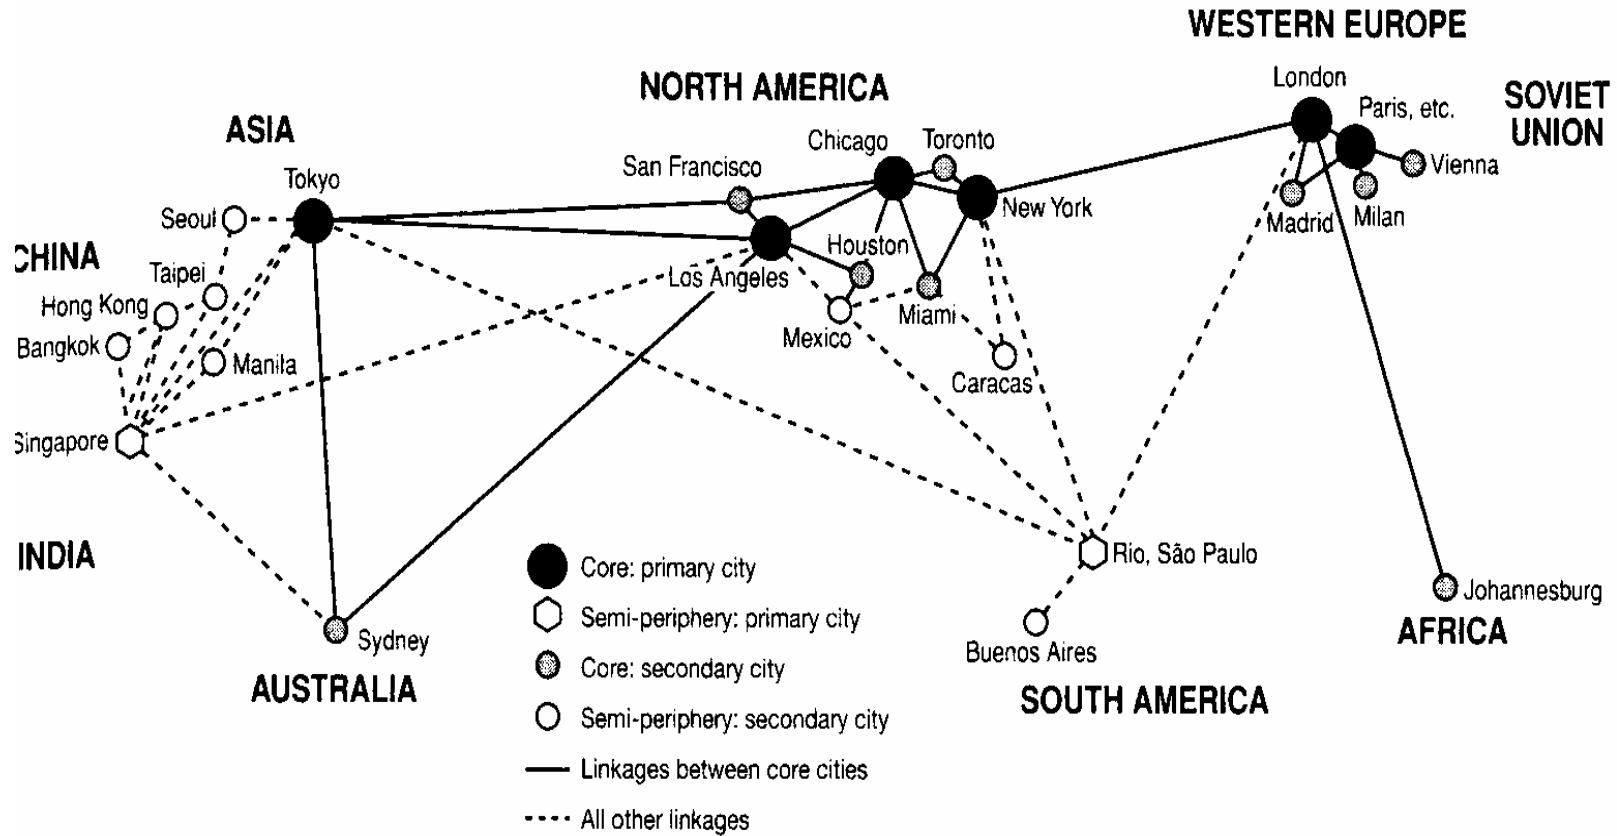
WESTERN EUROPE

NORTH AMERICA

SOVIET UNION

ASIA

London

Paris, etc.

Vienna

Chicago

Toronto

San Francisco

Tokyo

New York

Madrid

Milan

Seoul

CHINA

Houston

Los Angeles

Taipei

Hong Kong

Miami

Mexico

Bangkok

Manila

Caracas

Singapore

INDIA

Rio, São Paulo

Core: primary city

Johannesburg

Semi-periphery: primary city

Sydney

AFRICA

Buenos Aires

Core: secondary city

AUSTRALIA

SOUTH AMERICA

Semi-periphery: secondary city

Linkages between core cities

All other linkages